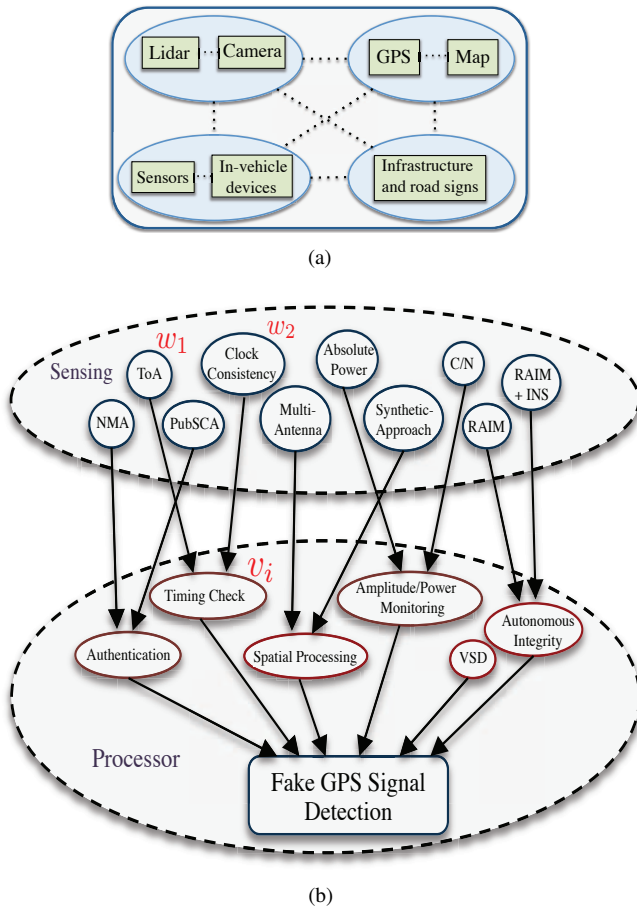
Lidar

Camera

GPS

Map

Sensors

In-vehicle devices

Infrastructure and road signs

(a)

Sensing

$w_1$

$w_2$

ToA

Clock Consistency

Absolute Power

C/N

RAIM + INS

NMA

PubSCA

Multi-Antenna

Synthetic-Approach

RAIM

$v_i$

Timing Check

Amplitude/Power Monitoring

Autonomous Integrity

Authentication

Spatial Processing

VSD

Processor

Fake GPS Signal Detection

(b)